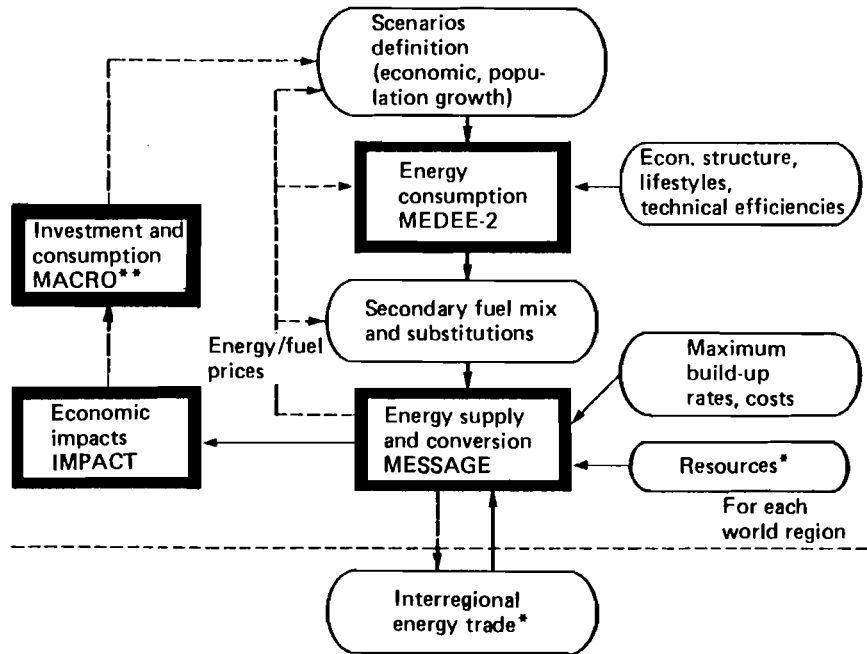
Scenarios definition (economic, population growth)

Energy consumption MEDEE-2

Econ. structure, lifestyles, technical efficiencies

Investment and consumption MACRO**

Secondary fuel mix and substitutions

Energy/fuel prices

Maximum build-up rates, costs

Economic impacts IMPACT

Energy supply and conversion MESSAGE

Resources*

For each world region

Interregional energy trade*